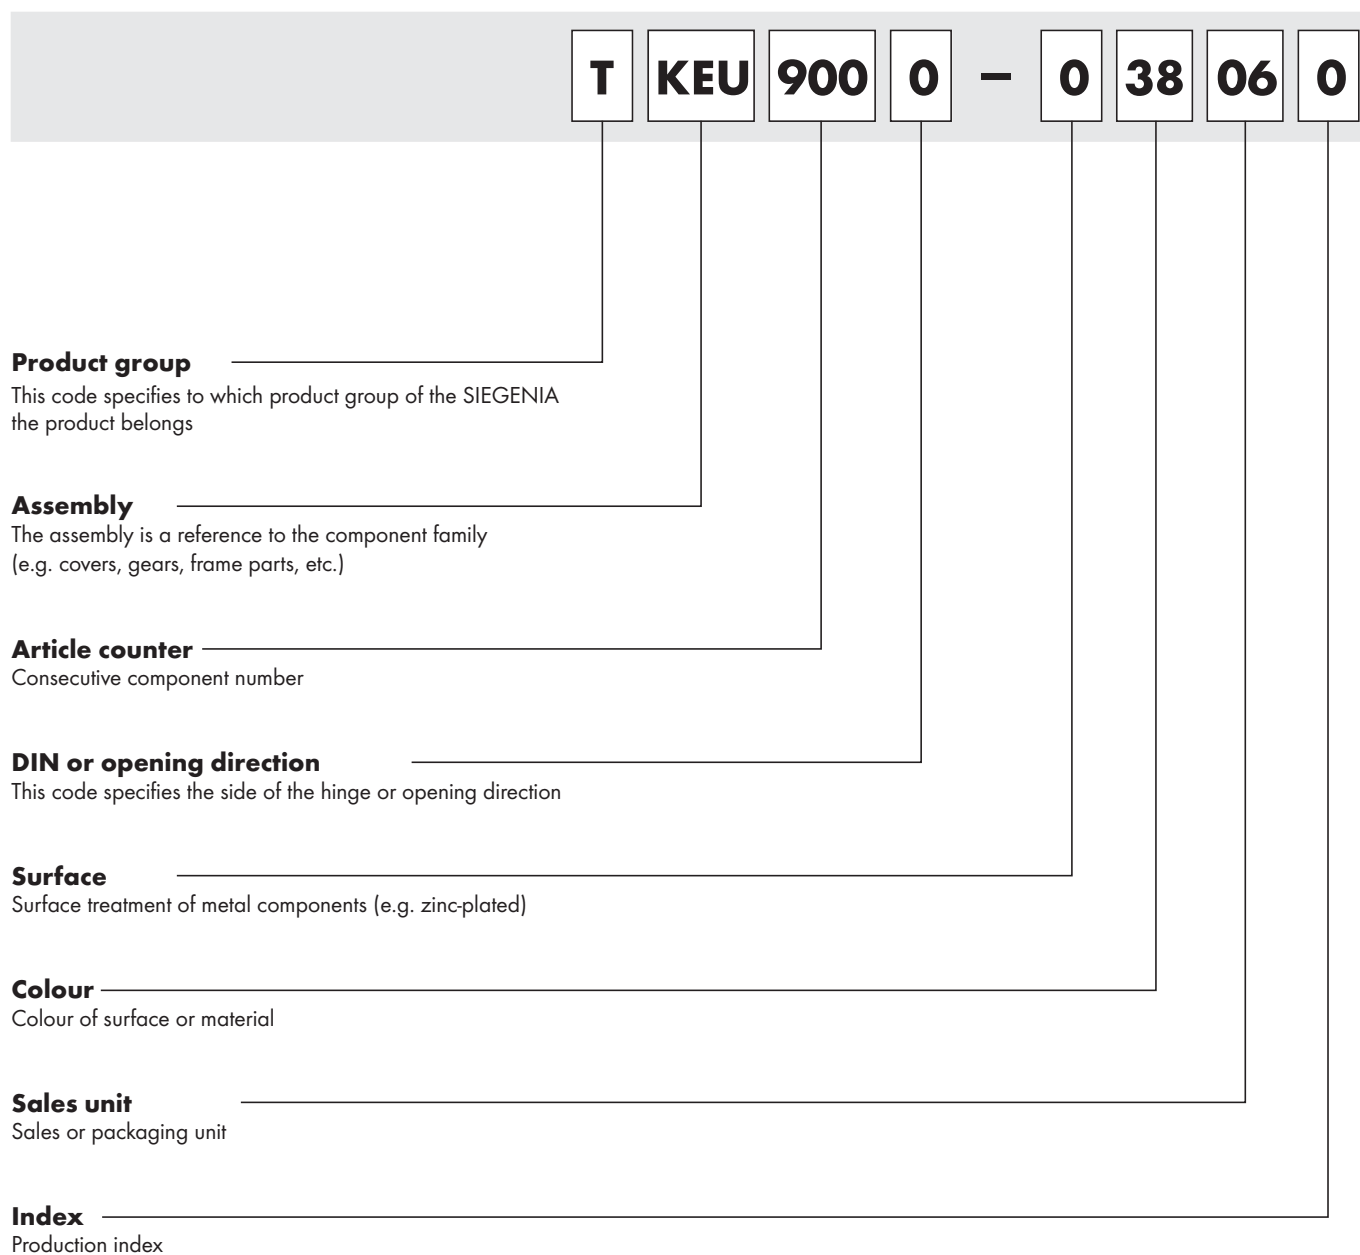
T KEU 900 0 – 0 38 06 0

**Product group**
This code specifies to which product group of the SIEGENIA the product belongs

**Assembly**
The assembly is a reference to the component family (e.g. covers, gears, frame parts, etc.)

**Article counter**
Consecutive component number

**DIN or opening direction**
This code specifies the side of the hinge or opening direction

**Surface**
Surface treatment of metal components (e.g. zinc-plated)

**Colour**
Colour of surface or material

**Sales unit**
Sales or packaging unit

**Index**
Production index